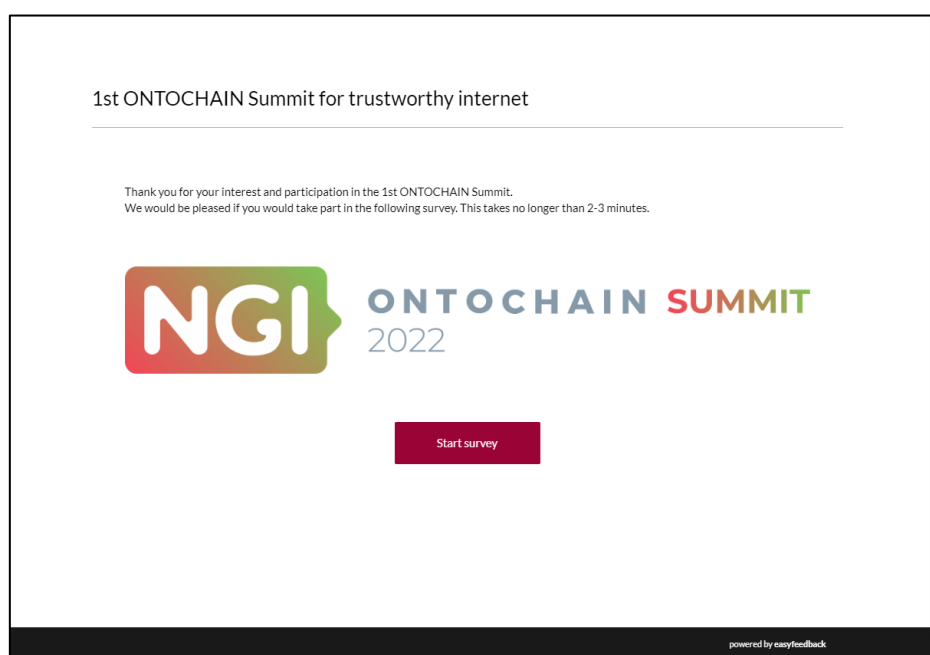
1st ONTOCHAIN Summit for trustworthy internet

Thank you for your interest and participation in the 1st ONTOCHAIN Summit.
We would be pleased if you would take part in the following survey. This takes no longer than 2-3 minutes.

NGI ONTOCHAIN SUMMIT 2022

Start survey

powered by easyfeedback